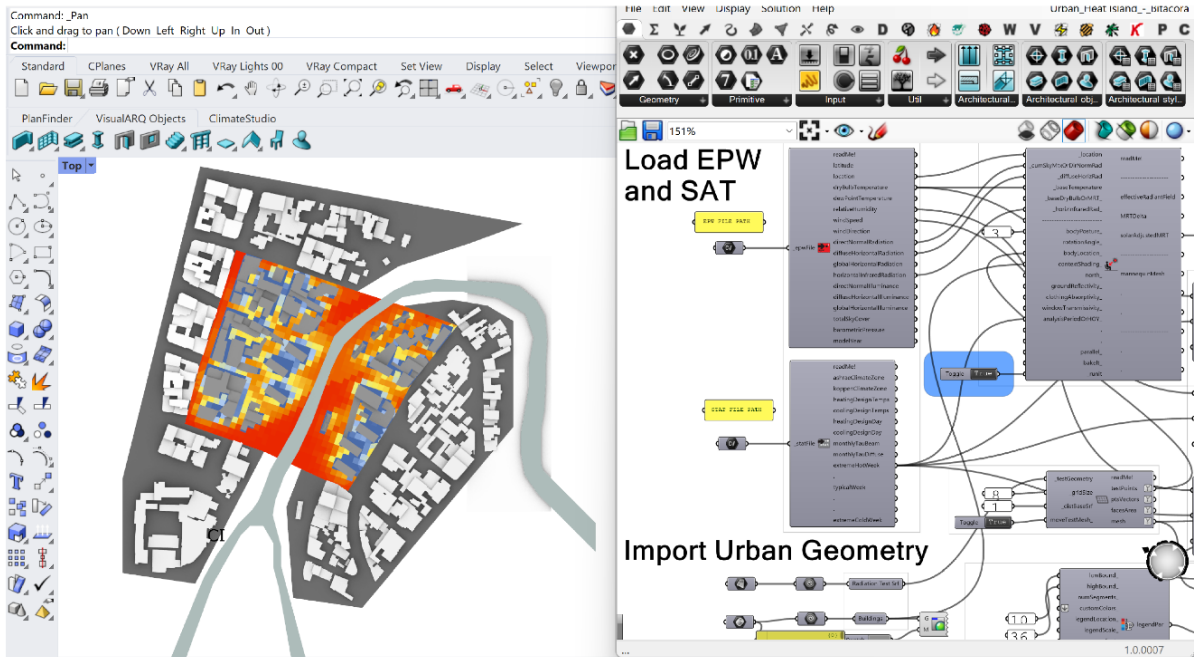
Command: _Pan
Click and drag to pan ( Down Left Right Up In Out )
Command:

Standard CPlanes VRay All VRay Lights 00 VRay Compact Set View Display Select Viewpo

PlanFinder VisualARQ Objects ClimateStudio

Top

CI

File Edit View Display Solution Help

Urban_Heat Island_-_Bitacora

Geometry Primitive Input Util Architectural Architectural obj Architectural styl

151%

Load EPW and SAT

EPW FILE PATH

epwFile

readMe! latitude location dryBulbTemperature dewPointTemperature relativeHumidity windSpeed windDirection directNormalRadiation diffuseHorizontalRadiation globalHorizontalRadiation horizontalInfraredRadiation directNormalIlluminance diffuseHorizontalIlluminance globalHorizontalIlluminance totalSkyCover barometricPressure modelYear

STAT FILE PATH

statFile

readMe! ashraeClimateZone koppenClimateZone heatingDesignTemps coolingDesignTemps heatingDesignDay coolingDesignDay monthlyTauBeam monthlyTauDiffuse extremeHotWeek typicalWeeks extremeColdWeek

_location _cumSkyMtxOrDirNormRad _diffuseHorizRad _meanTemperature _baseDryBulbOrMRT _horizInfraredRad_ bodyPosture_ rotationAngle_ bodyLocation_ contextShading_ north_ groundReflectivity_ clothingAbsorptivity_ windowTransmissivity_ analysisPeriodOrHOY parallel_ bakeIt_ runIt

readMe! effectiveRadiantField MRTDelta solarAdjustedMRT mannequinMesh

3

Toggle True

_testGeometry gridSize _distBaseSrf moveTestMesh_

readMe! testPoints ptsVectors facesArea mesh

8 1

Toggle True

Import Urban Geometry

Radiation Test Srf

Buildings

lowBound_ highBound_ numSegments_ customColors_ legendLocation_ legendScale_

legendPar

1.0 3.6

1.0.0007